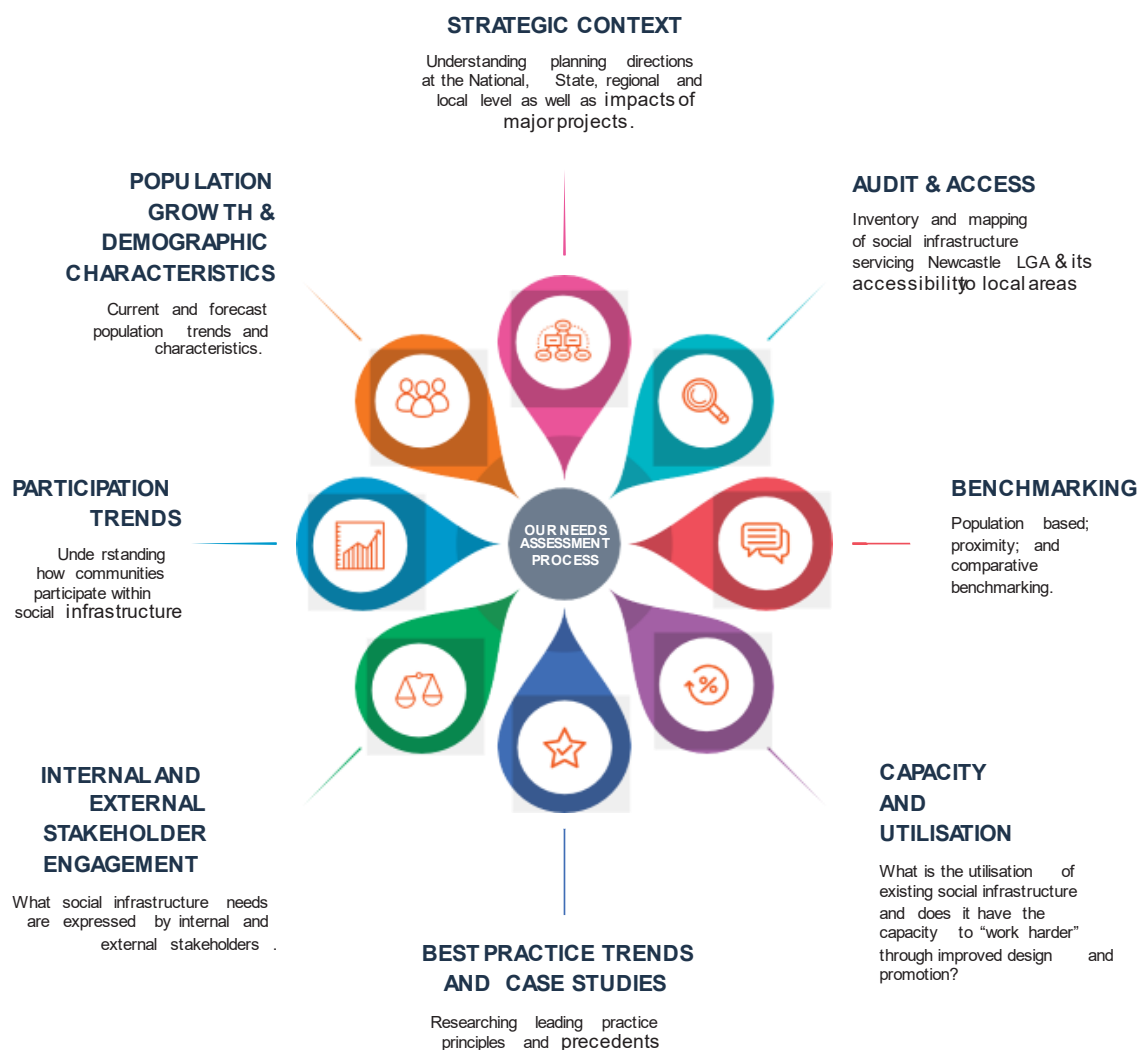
STRATEGIC CONTEXT

Understanding planning directions at the National, State, regional and local level as well as impacts of major projects.

AUDIT & ACCESS

Inventory and mapping of social infrastructure servicing Newcastle LGA & its accessibility to local areas

POPU LATION GROW TH & DEMOGRAPHIC CHARACTERISTICS

Current and forecast population trends and characteristics.

PARTICIPATION TRENDS

Unde rstanding how communities participate within social infrastructure

OUR NEEDS ASSESSMENT PROCESS

BENCHMARKING

Population based; proximity; and comparative benchmarking.

INTERNAL AND EXTERNAL STAKEHOLDER ENGAGEMENT

What social infrastructure needs are expressed by internal and external stakeholders .

CAPACITY AND UTILISATION

What is the utilisation of existing social infrastructure and does it have the capacity to "work harder" through improved design and promotion?

BEST PRACTICE TRENDS AND CASE STUDIES

Researching leading practice principles and precedents